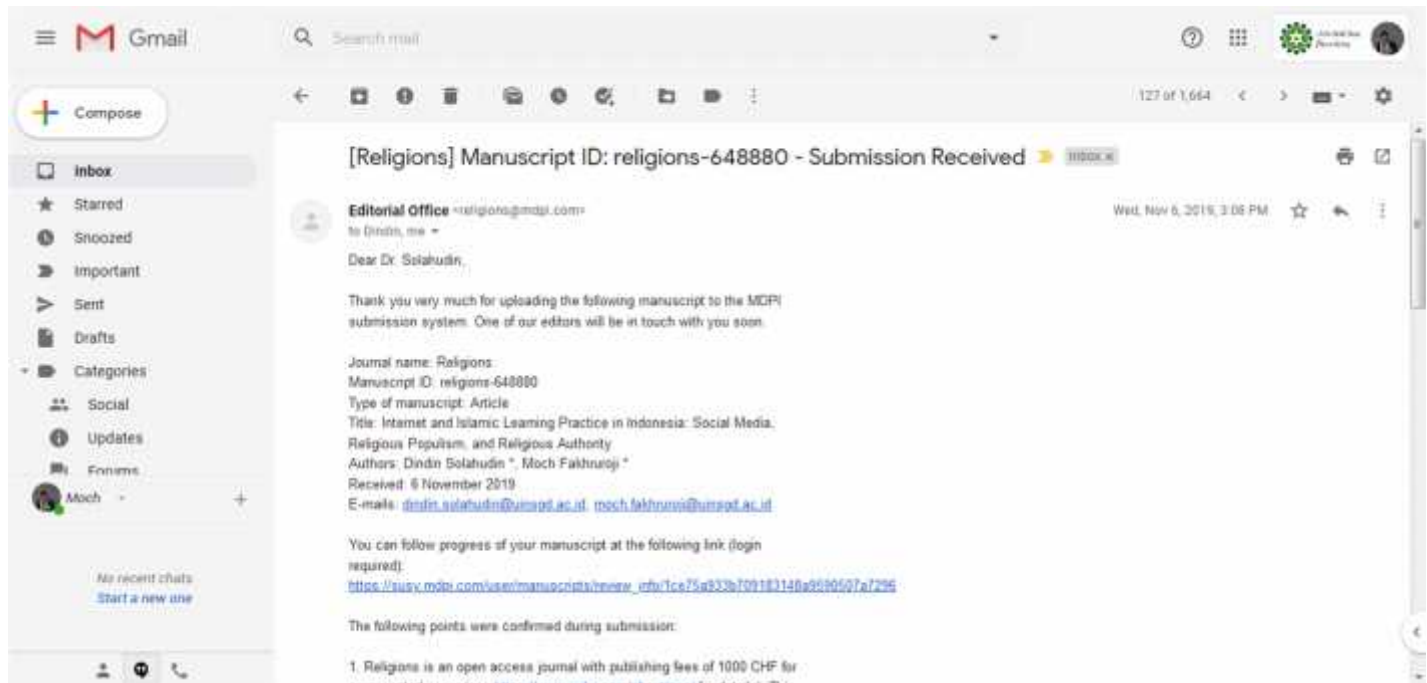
Gmail

Search mail

Compose

Inbox
Starred
Snoozed
Important
Sent
Drafts
Categories
Social
Updates
Forums

Moch

No recent chats
Start a new one

127 of 1,664

[Religions] Manuscript ID: religions-648880 - Submission Received Inbox x

Editorial Office <religions@mdpi.com>
to Dindin, me

Wed, Nov 6, 2019, 3:08 PM

Dear Dr. Solahudin,

Thank you very much for uploading the following manuscript to the MDPI submission system. One of our editors will be in touch with you soon.

Journal name: Religions
Manuscript ID: religions-648880
Type of manuscript: Article
Title: Internet and Islamic Learning Practice in Indonesia: Social Media, Religious Populism, and Religious Authority
Authors: Dindin Solahudin *, Moch Fakhruroji *
Received: 6 November 2019
E-mails: dindin.solahudin@uinsgd.ac.id, moch.fakhruroji@uinsgd.ac.id

You can follow progress of your manuscript at the following link (login required):
https://susy.mdpi.com/user/manuscripts/review_info/1ce75a933b709183148a9590507a7296

The following points were confirmed during submission:

1. Religions is an open access journal with publishing fees of 1000 CHF for